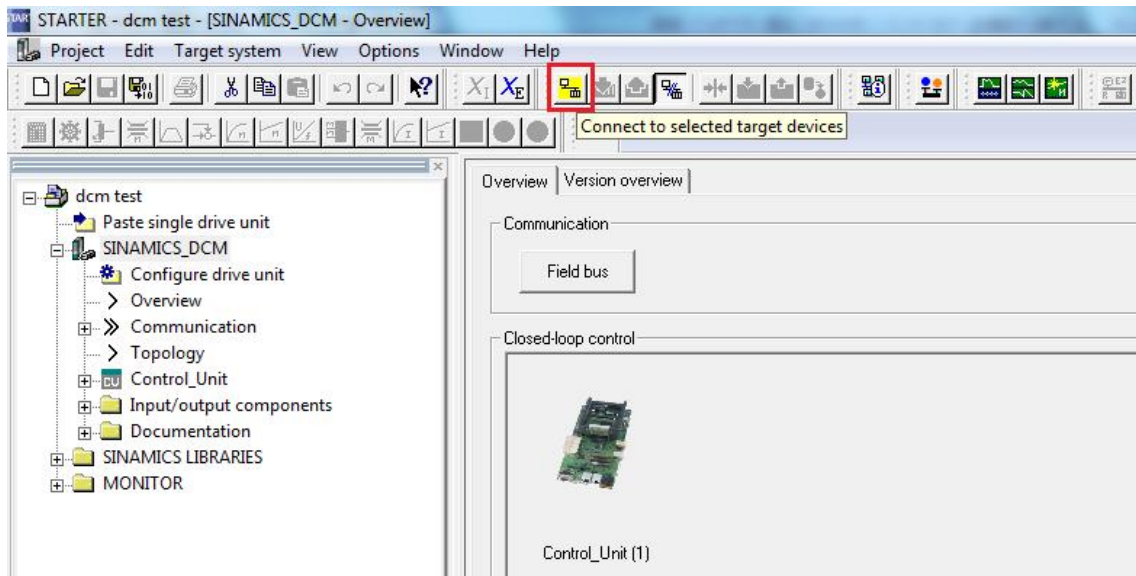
STARTER - dcm test - [SINAMICS_DCM - Overview]

Project Edit Target system View Options Window Help

$X_I$ $X_E$

Connect to selected target devices

dcm test
Paste single drive unit
SINAMICS_DCM
Configure drive unit
Overview
Communication
Topology
Control_Unit
Input/output components
Documentation
SINAMICS LIBRARIES
MONITOR

Overview | Version overview

Communication

Field bus

Closed-loop control

Control_Unit (1)